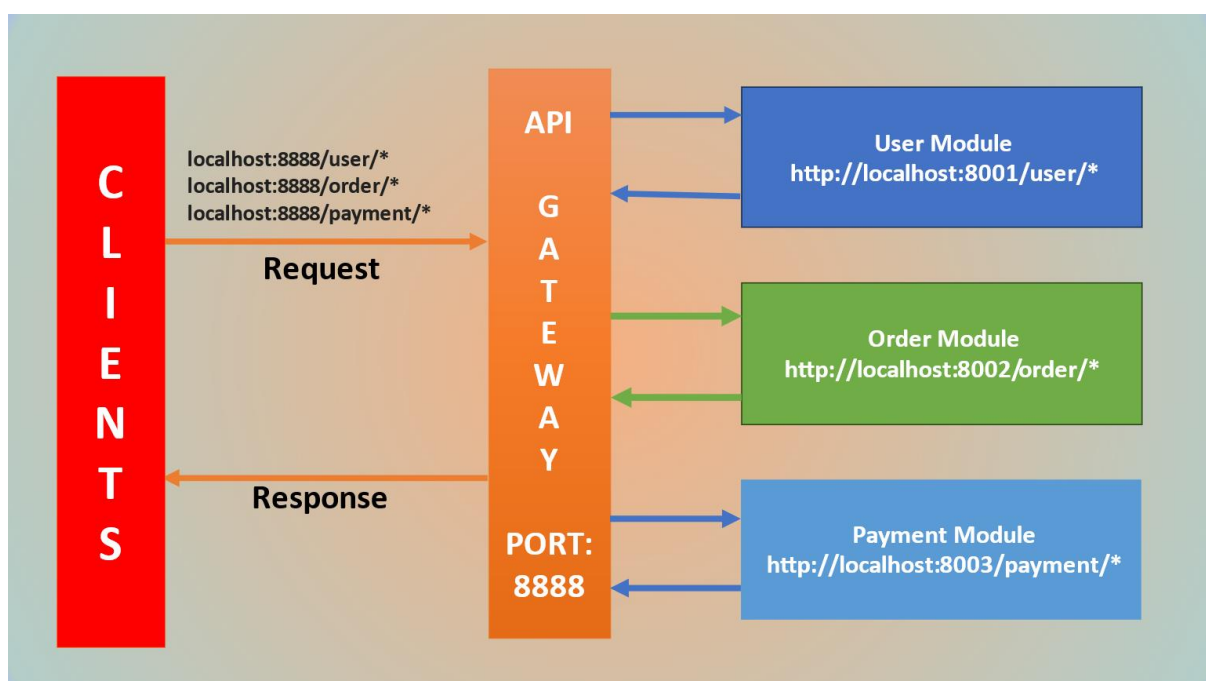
C
L
I
E
N
T
S

localhost:8888/user/*
localhost:8888/order/*
localhost:8888/payment/*

Request

Response

API

G
A
T
E
W
A
Y

PORT:
8888

User Module
http://localhost:8001/user/*

Order Module
http://localhost:8002/order/*

Payment Module
http://localhost:8003/payment/*